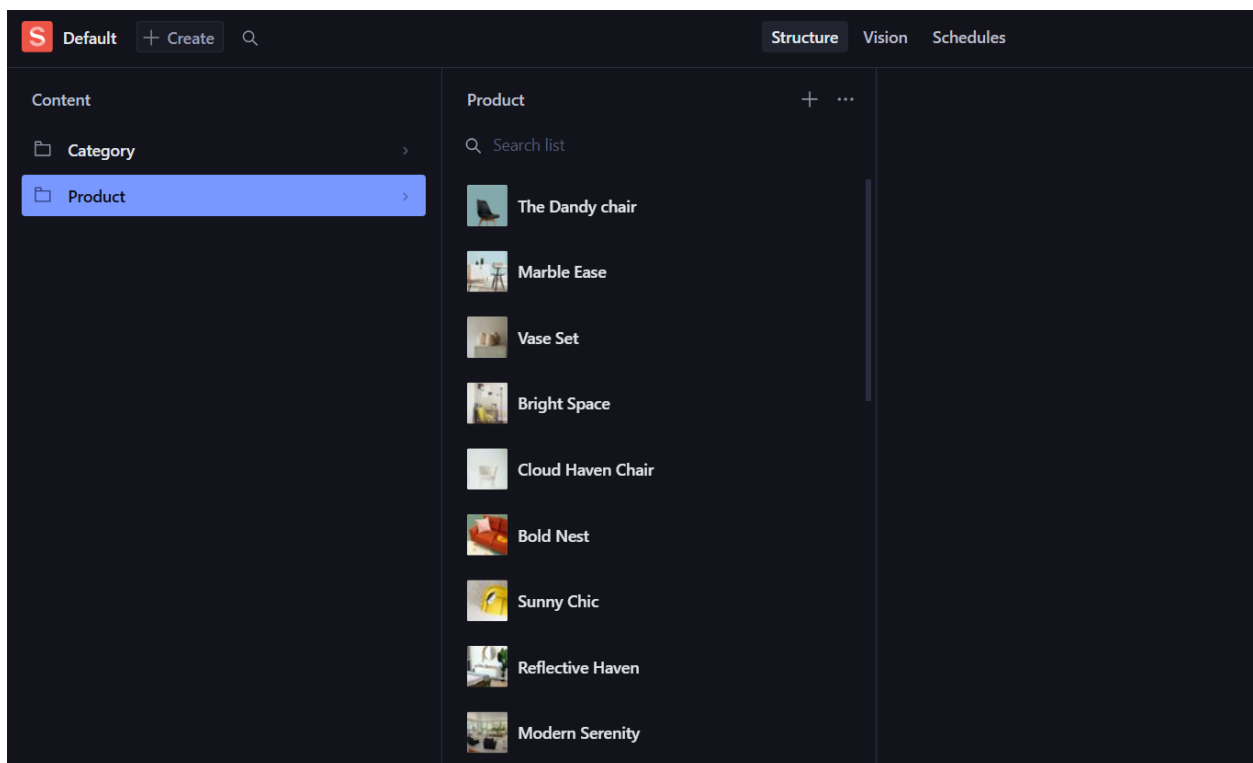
S Default + Create

Structure Vision Schedules

Content

Category

Product

Product + ···

Search list

The Dandy chair

Marble Ease

Vase Set

Bright Space

Cloud Haven Chair

Bold Nest

Sunny Chic

Reflective Haven

Modern Serenity